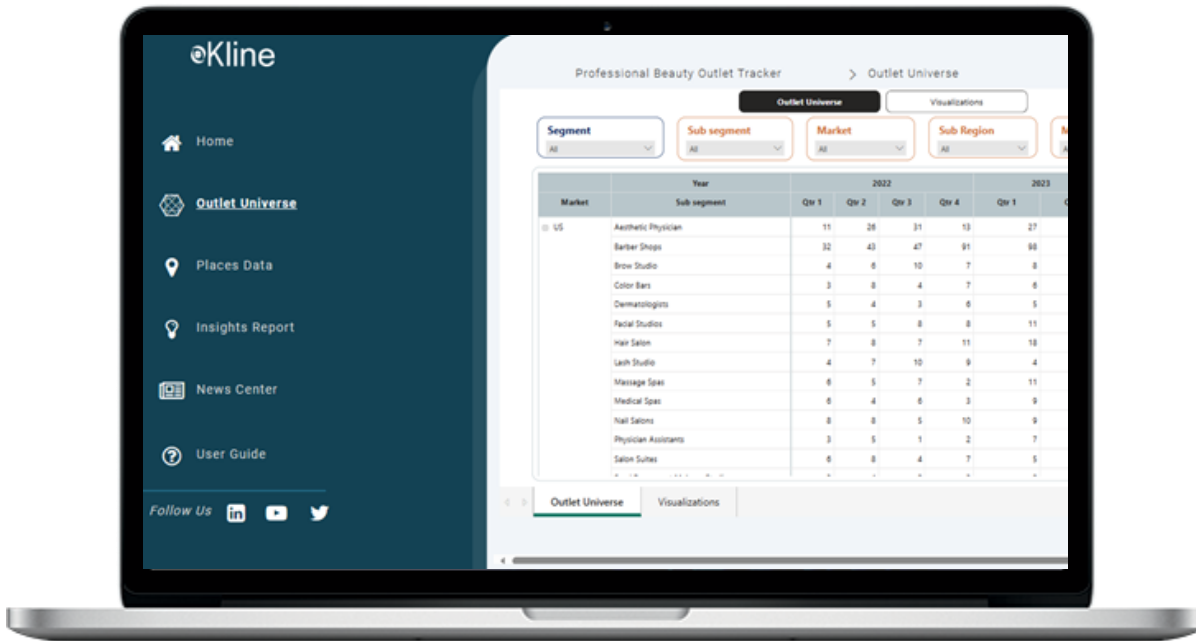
Kline

Home

Outlet Universe

Places Data

Insights Report

News Center

User Guide

Follow Us

Professional Beauty Outlet Tracker > Outlet Universe

Outlet Universe | Visualizations

Segment
All

Sub segment
All

Market
All

Sub Region
All

| Market | Year / Sub segment | 2022 Qtr 1 | Qtr 2 | Qtr 3 | Qtr 4 | 2023 Qtr 1 | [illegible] |
|---|---|---|---|---|---|---|---|
| ⊟ US | Aesthetic Physician | 11 | 26 | 31 | 13 | 27 | |
| | Barber Shops | 32 | 43 | 47 | 91 | 98 | |
| | Brow Studio | 4 | 6 | 10 | 7 | 8 | |
| | Color Bars | 3 | 8 | 4 | 7 | 6 | |
| | Dermatologists | 5 | 4 | 3 | 6 | 5 | |
| | Facial Studios | 5 | 5 | 8 | 8 | 11 | |
| | Hair Salon | 7 | 8 | 7 | 11 | 18 | |
| | Lash Studio | 4 | 7 | 10 | 9 | 4 | |
| | Massage Spas | 6 | 5 | 7 | 2 | 11 | |
| | Medical Spas | 6 | 4 | 6 | 3 | 9 | |
| | Nail Salons | 8 | 8 | 5 | 10 | 9 | |
| | Physician Assistants | 3 | 5 | 1 | 2 | 7 | |
| | Salon Suites | 6 | 8 | 4 | 7 | 5 | |
| | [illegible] | | | | | | |

Outlet Universe | Visualizations